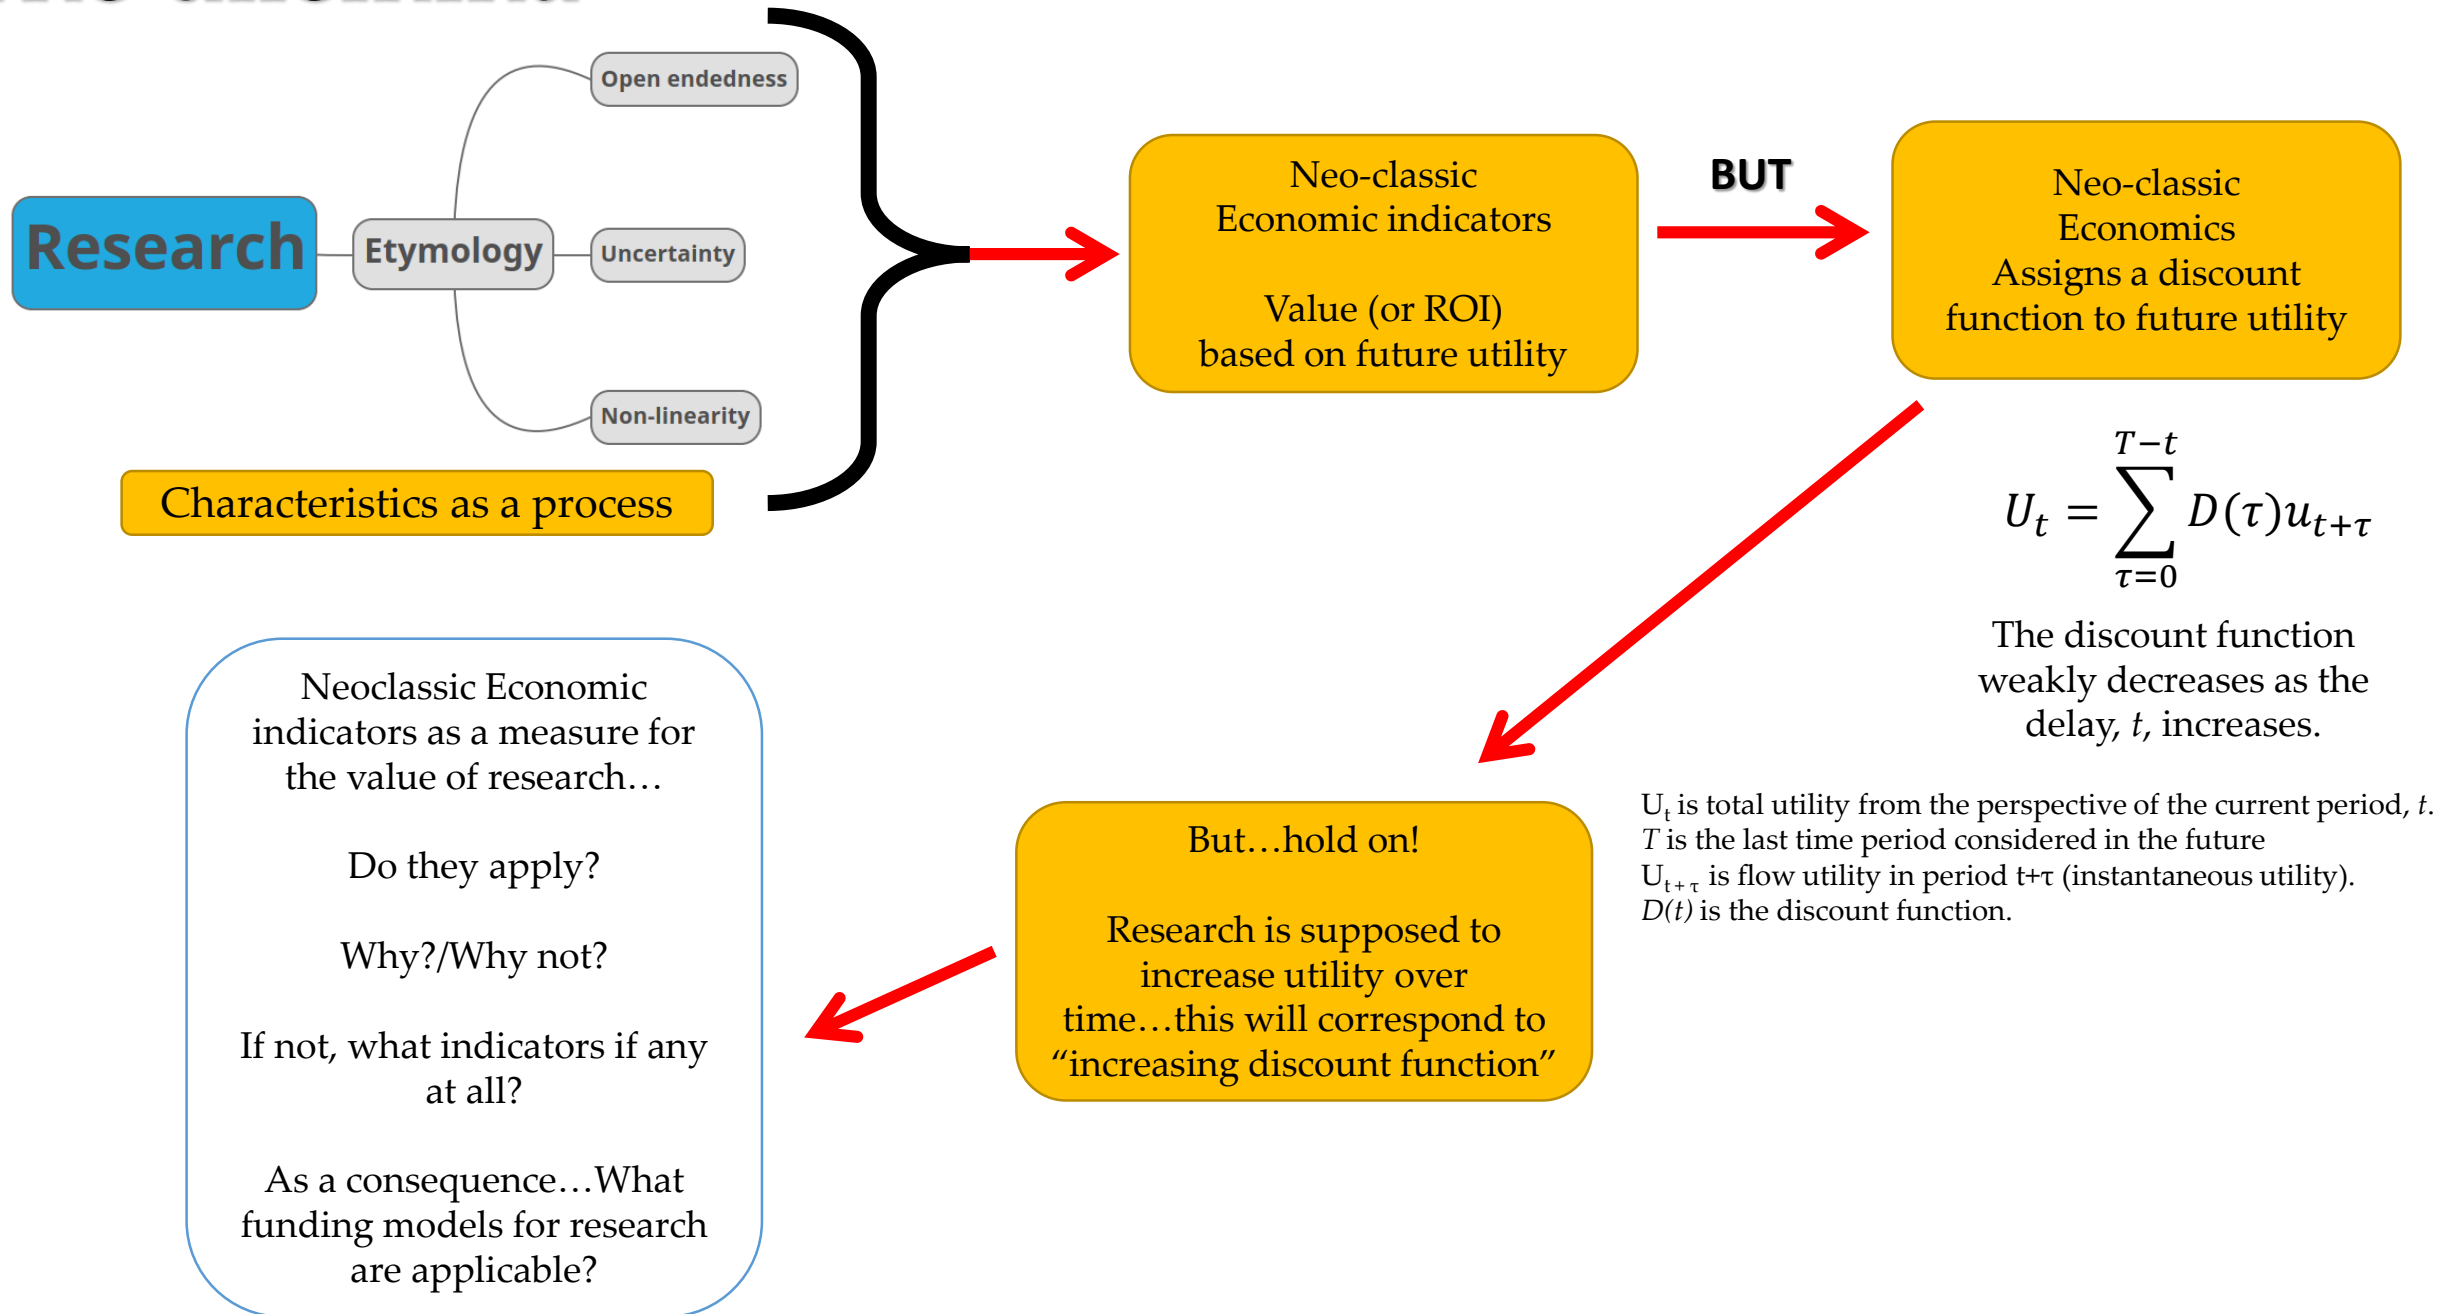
Research

Etymology

Open endedness

Uncertainty

Non-linearity

Characteristics as a process

Neo-classic
Economic indicators

Value (or ROI)
based on future utility

BUT

Neo-classic
Economics
Assigns a discount function to future utility

$U_t = \sum_{\tau=0}^{T-t} D(\tau)u_{t+\tau}$

The discount function weakly decreases as the delay, $t$, increases.

$U_t$ is total utility from the perspective of the current period, $t$.
$T$ is the last time period considered in the future
$U_{t+\tau}$ is flow utility in period t+τ (instantaneous utility).
$D(t)$ is the discount function.

But…hold on!

Research is supposed to increase utility over time…this will correspond to "increasing discount function"

Neoclassic Economic indicators as a measure for the value of research…

Do they apply?

Why?/Why not?

If not, what indicators if any at all?

As a consequence…What funding models for research are applicable?